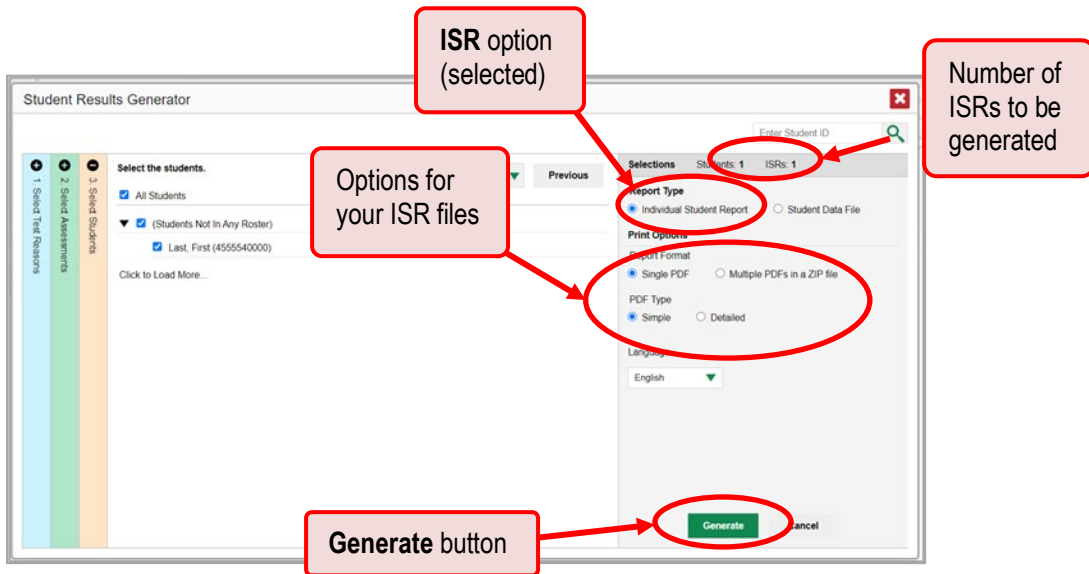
ISR option (selected)

Number of ISRs to be generated

Student Results Generator

Enter Student ID

1. Select Test Reasons

2. Select Assessments

3. Select Students

Select the students.

All Students

(Students Not In Any Roster)

Last, First (4555540000)

Click to Load More...

Options for your ISR files

Previous

Selections Students: 1 ISRs: 1

Report Type

Individual Student Report

Student Data File

Print Options

Report Format

Single PDF

Multiple PDFs in a ZIP file

PDF Type

Simple

Detailed

Language

English

Generate

Cancel

Generate button